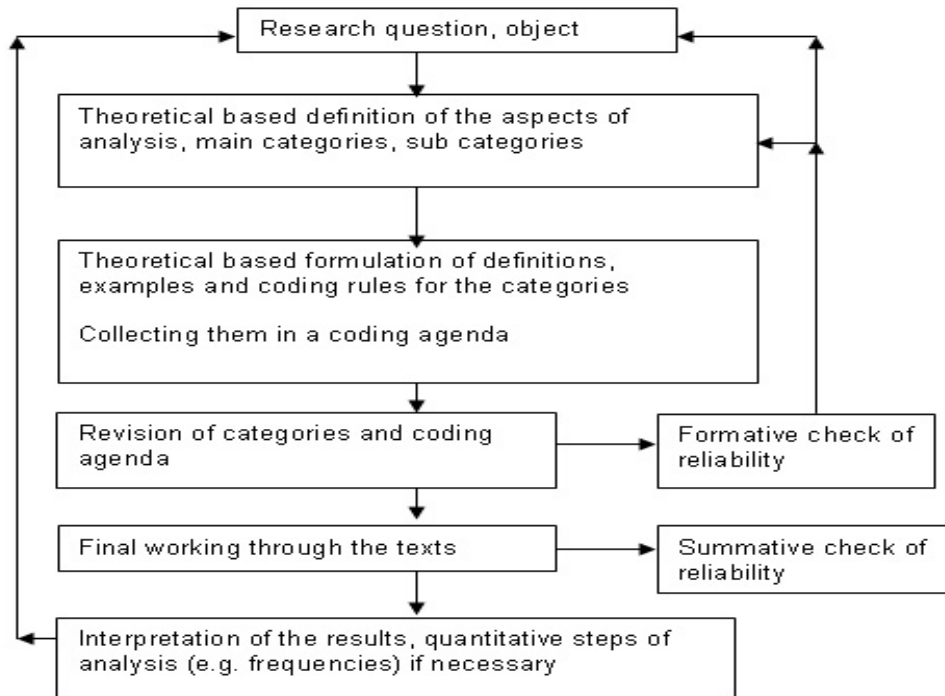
Research question, object

Theoretical based definition of the aspects of analysis, main categories, sub categories

Theoretical based formulation of definitions, examples and coding rules for the categories

Collecting them in a coding agenda

Revision of categories and coding agenda

Formative check of reliability

Final working through the texts

Summative check of reliability

Interpretation of the results, quantitative steps of analysis (e.g. frequencies) if necessary